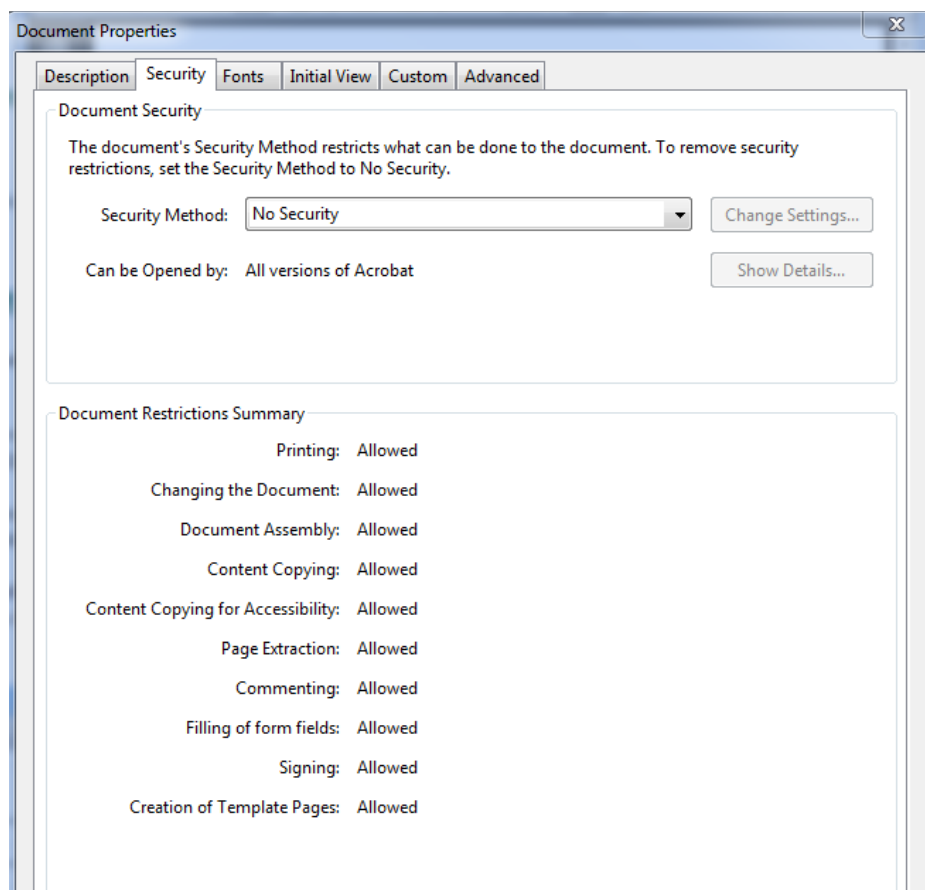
Document Properties

Description | Security | Fonts | Initial View | Custom | Advanced

Document Security

The document's Security Method restricts what can be done to the document. To remove security restrictions, set the Security Method to No Security.

Security Method: No Security

Change Settings...

Can be Opened by: All versions of Acrobat

Show Details...

Document Restrictions Summary

Printing: Allowed

Changing the Document: Allowed

Document Assembly: Allowed

Content Copying: Allowed

Content Copying for Accessibility: Allowed

Page Extraction: Allowed

Commenting: Allowed

Filling of form fields: Allowed

Signing: Allowed

Creation of Template Pages: Allowed